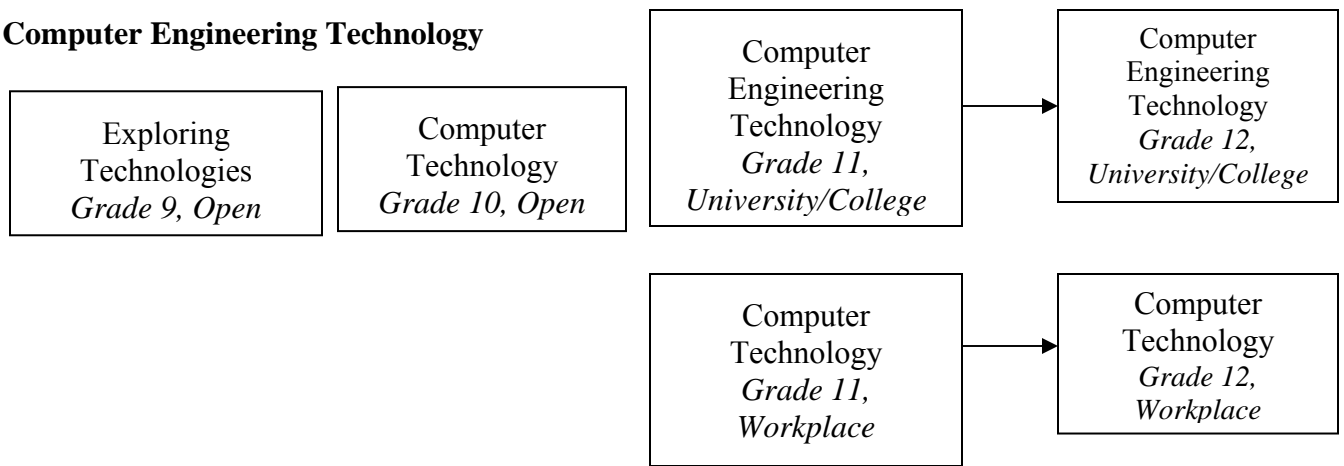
**Computer Engineering Technology**

Exploring Technologies
*Grade 9, Open*

Computer Technology
*Grade 10, Open*

Computer Engineering Technology
*Grade 11, University/College*

Computer Engineering Technology
*Grade 12, University/College*

Computer Technology
*Grade 11, Workplace*

Computer Technology
*Grade 12, Workplace*